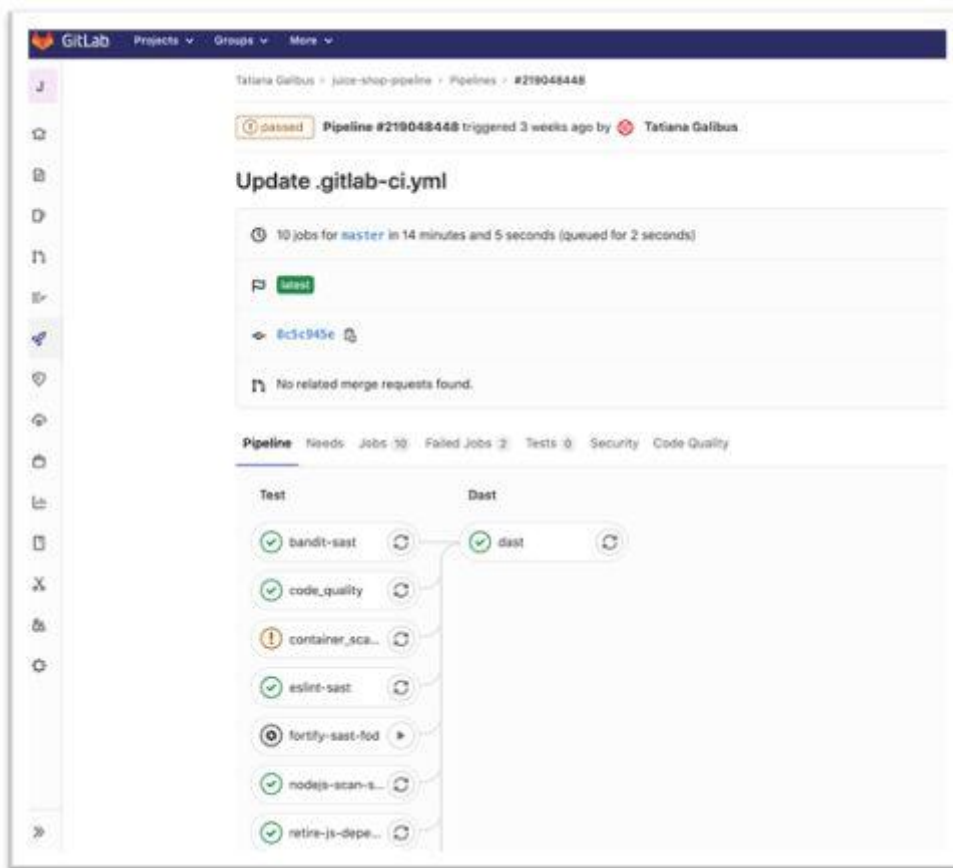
GitLab Projects ∨ Groups ∨ More ∨

J

Tatiana Galibus › juice-shop-pipeline › Pipelines › #219048448

passed Pipeline #219048448 triggered 3 weeks ago by Tatiana Galibus

Update .gitlab-ci.yml

10 jobs for master in 14 minutes and 5 seconds (queued for 2 seconds)

latest

8c5c945e

No related merge requests found.

Pipeline Needs Jobs 10 Failed Jobs 2 Tests 0 Security Code Quality

Test

bandit-sast

code_quality

container_sca...

eslint-sast

fortify-sast-fod

nodejs-scan-s...

retire-js-depe...

Dast

dast

»